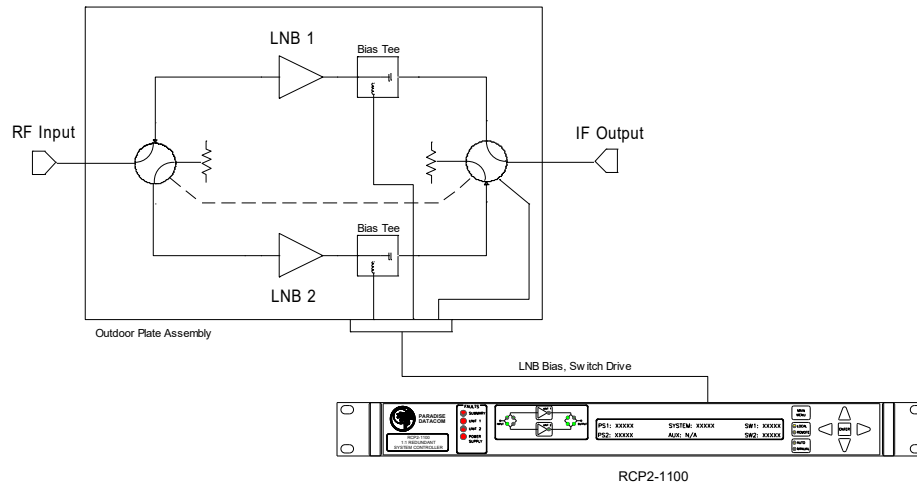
LNB 1

Bias Tee

RF Input

IF Output

Bias Tee

LNB 2

Outdoor Plate Assembly

LNB Bias, Switch Drive

PARADISE DATACOM

RCP2-1100 1:1 REDUNDANT SYSTEM CONTROLLER

FAULTS

SUMMARY

UNIT 1

UNIT 2

POWER SUPPLY

PS1: XXXXX

SYSTEM: XXXXX

SW1: XXXXX

PS2: XXXXX

AUX: N/A

SW2: XXXXX

MAIN MENU

LOCAL

REMOTE

AUTO

MANUAL

ENTER

RCP2-1100